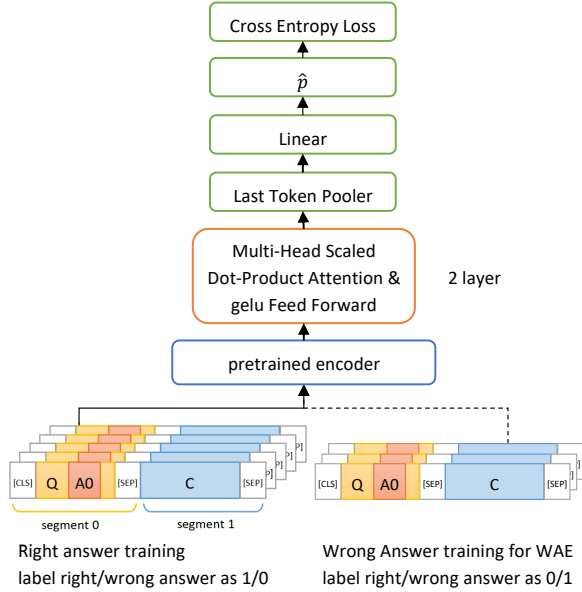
Cross Entropy Loss

$\hat{p}$

Linear

Last Token Pooler

Multi-Head Scaled Dot-Product Attention & gelu Feed Forward

2 layer

pretrained encoder

[CLS] Q A0 [SEP] C [SEP]

segment 0

segment 1

[CLS] Q A0 [SEP] C [SEP]

Right answer training
label right/wrong answer as 1/0

Wrong Answer training for WAE
label right/wrong answer as 0/1